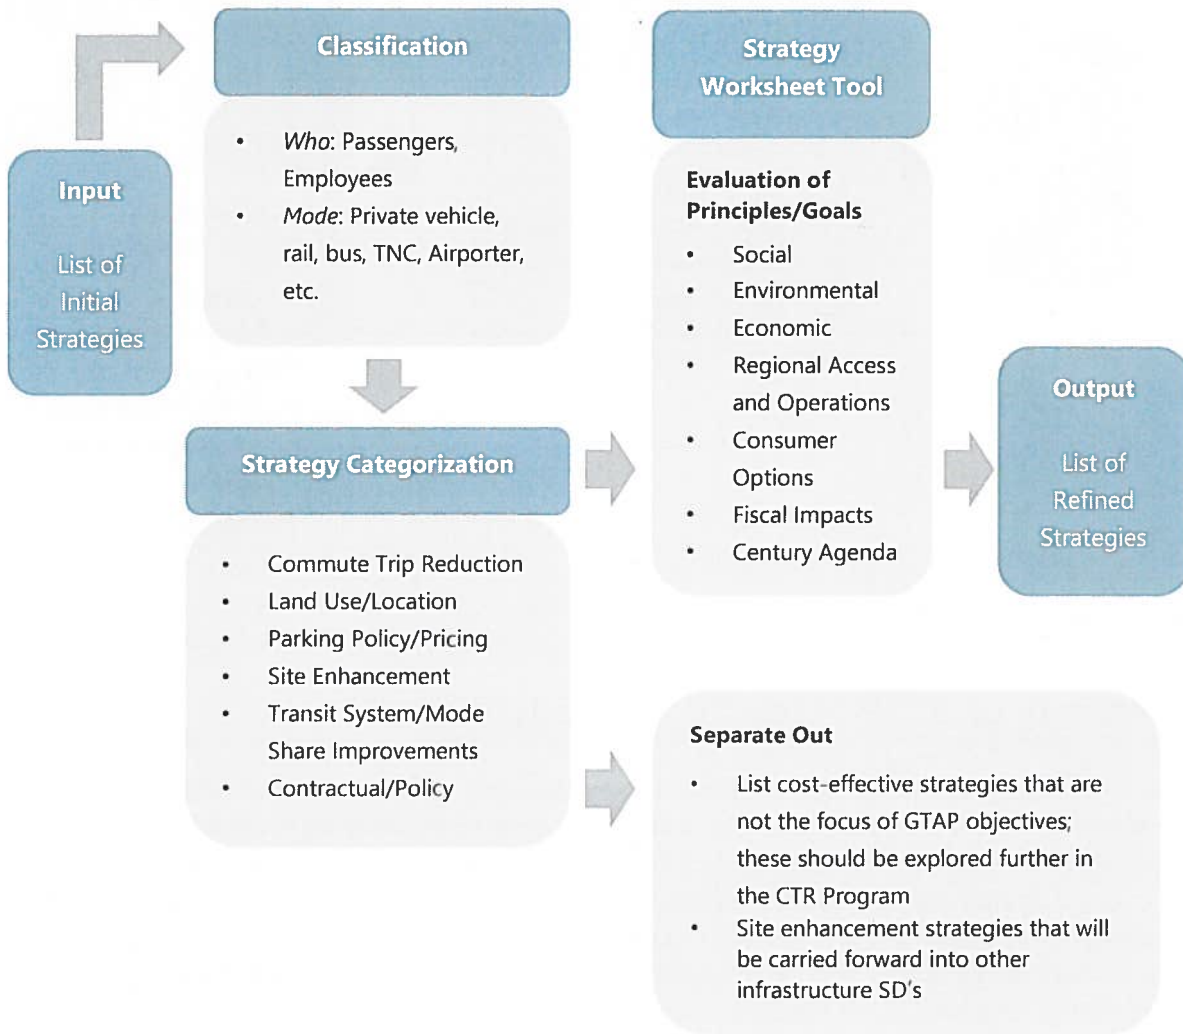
Input

List of Initial Strategies

Classification

- *Who*: Passengers, Employees
- *Mode*: Private vehicle, rail, bus, TNC, Airporter, etc.

Strategy Categorization

- Commute Trip Reduction
- Land Use/Location
- Parking Policy/Pricing
- Site Enhancement
- Transit System/Mode Share Improvements
- Contractual/Policy

Strategy Worksheet Tool

Evaluation of Principles/Goals

- Social
- Environmental
- Economic
- Regional Access and Operations
- Consumer Options
- Fiscal Impacts
- Century Agenda

Output

List of Refined Strategies

Separate Out

- List cost-effective strategies that are not the focus of GTAP objectives; these should be explored further in the CTR Program
- Site enhancement strategies that will be carried forward into other infrastructure SD's